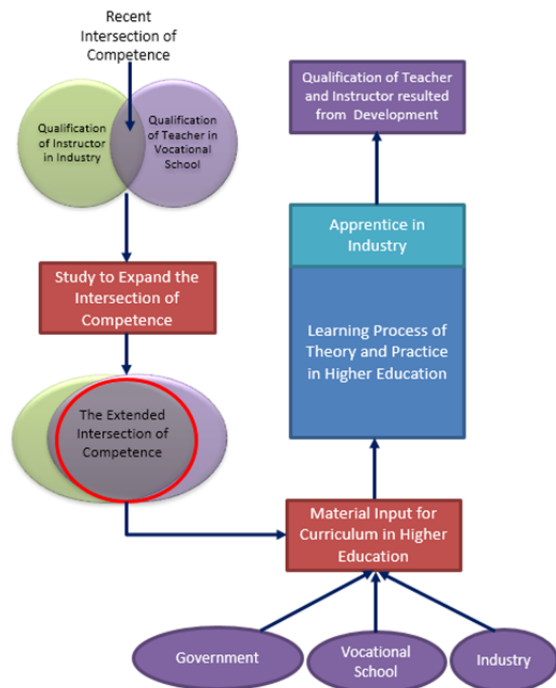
Recent Intersection of Competence

Qualification of Instructor in Industry

Qualification of Teacher in Vocational School

Study to Expand the Intersection of Competence

The Extended Intersection of Competence

Qualification of Teacher and Instructor resulted from Development

Apprentice in Industry

Learning Process of Theory and Practice in Higher Education

Material Input for Curriculum in Higher Education

Government

Vocational School

Industry